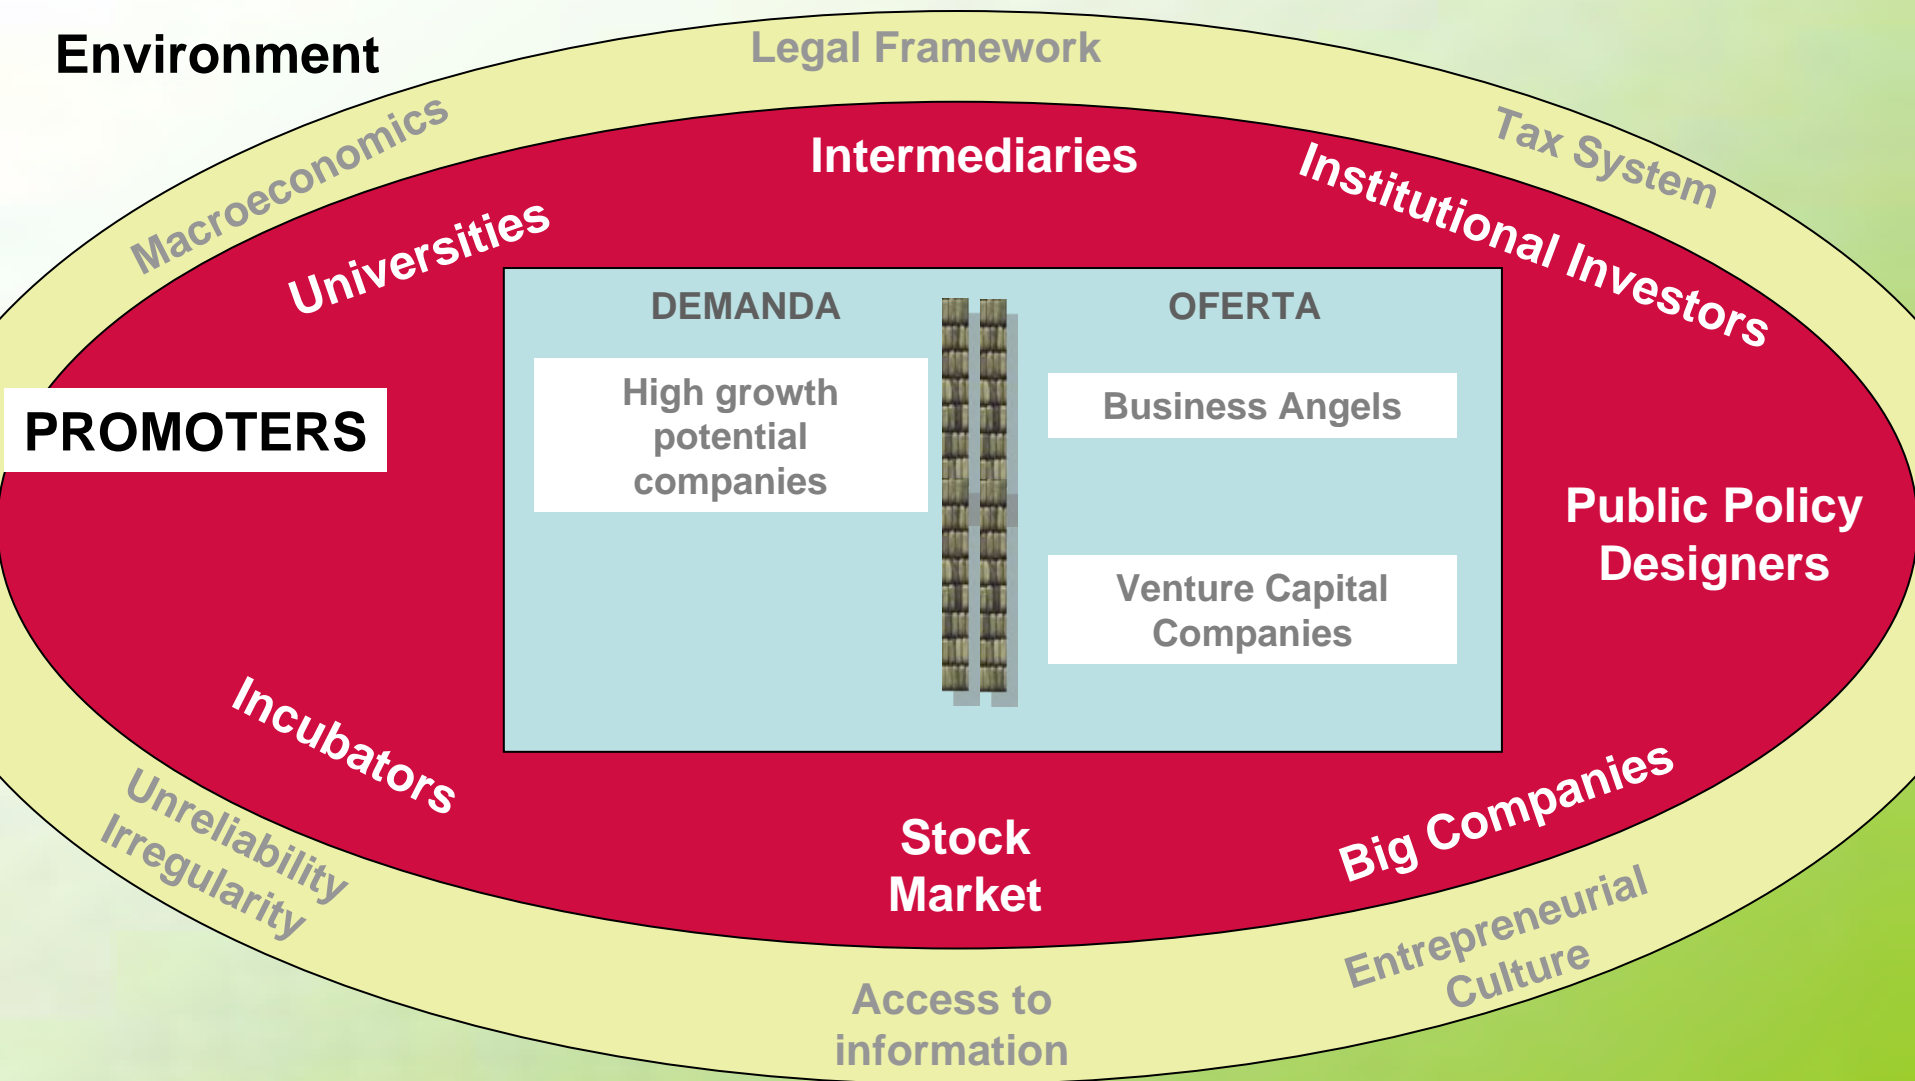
Environment

Legal Framework

Macroeconomics

Tax System

Intermediaries

Universities

Institutional Investors

PROMOTERS

DEMANDA

OFERTA

High growth potential companies

Business Angels

Venture Capital Companies

Public Policy Designers

Incubators

Unreliability

Irregularity

Stock Market

Big Companies

Entrepreneurial Culture

Access to information